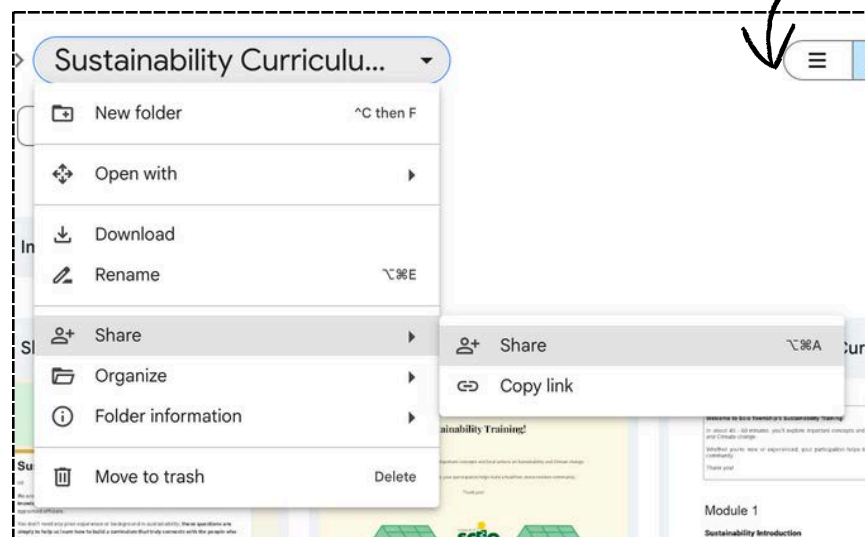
Sustainability Curriculu...

New folder ^C then F
Open with
Download
Rename ⌥⌘E
Share
Organize
Folder information
Move to trash Delete

Share ⌥⌘A
Copy link

In
Sl
Su
Cur

ainability Training!

Module 1
Sustainability Introduction